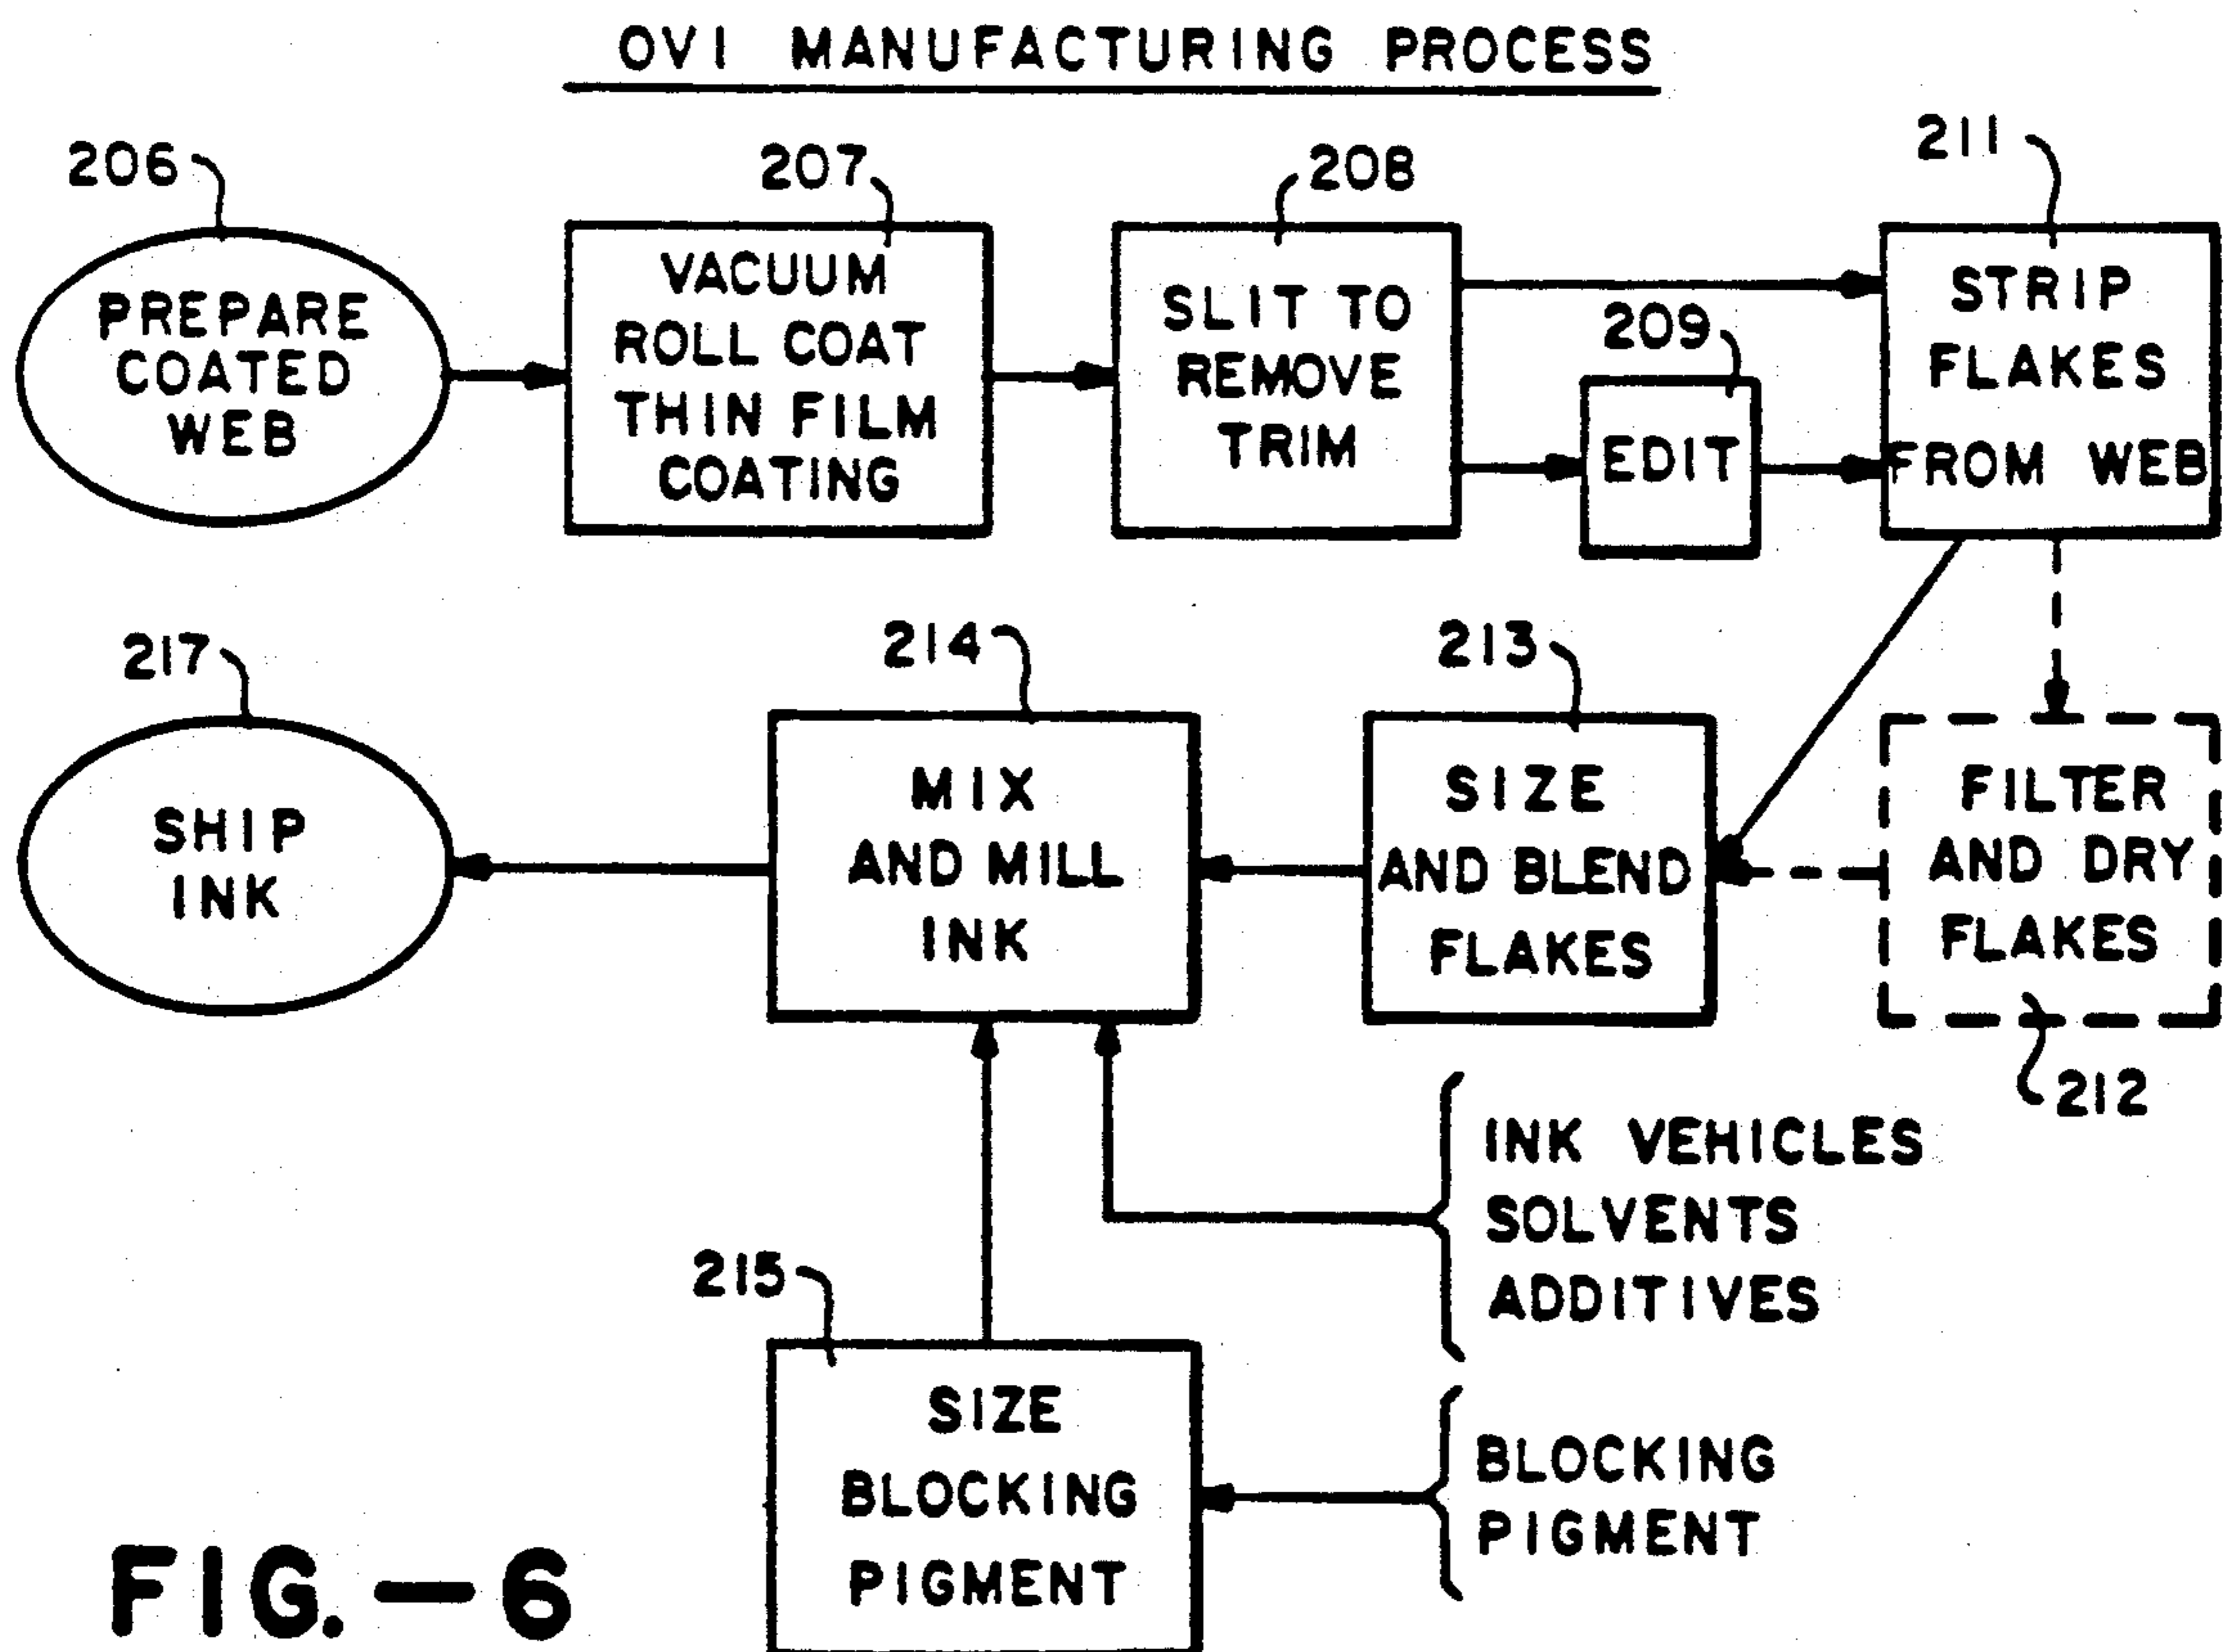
OVI MANUFACTURING PROCESS

206
PREPARE COATED WEB

207
VACUUM ROLL COAT THIN FILM COATING

208
SLIT TO REMOVE TRIM

209
EDIT

211
STRIP FLAKES FROM WEB

217
SHIP INK

214
MIX AND MILL INK

213
SIZE AND BLEND FLAKES

FILTER AND DRY FLAKES
212

INK VEHICLES
SOLVENTS
ADDITIVES

215
SIZE BLOCKING PIGMENT

BLOCKING PIGMENT

FIG.—6